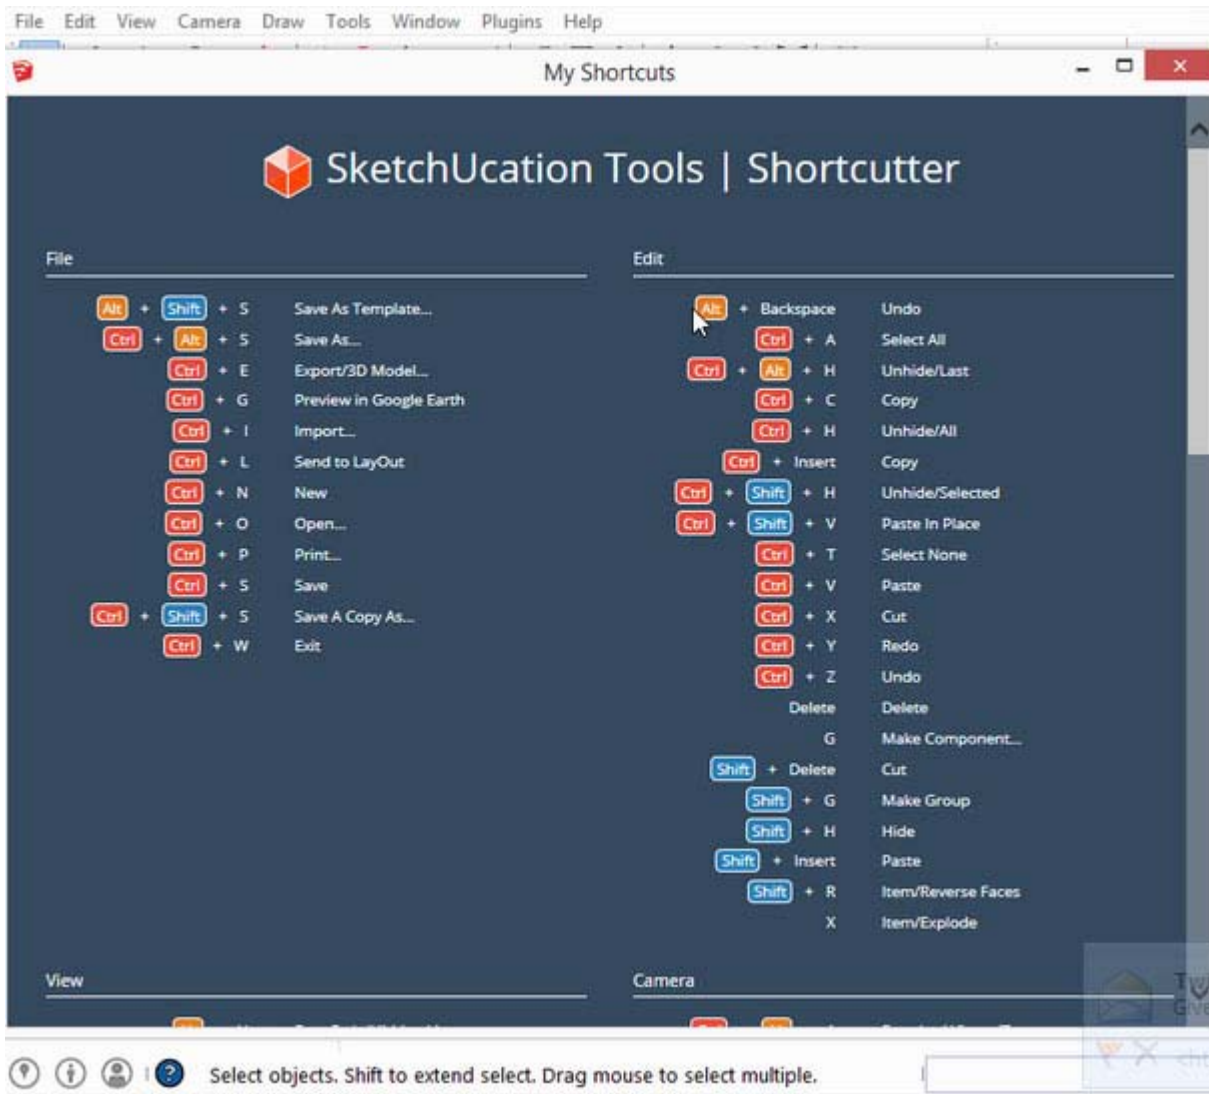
File Edit View Camera Draw Tools Window Plugins Help

My Shortcuts

SketchUcation Tools | Shortcutter

File

Alt + Shift + S Save As Template...
Ctrl + Alt + S Save As...
Ctrl + E Export/3D Model...
Ctrl + G Preview in Google Earth
Ctrl + I Import...
Ctrl + L Send to LayOut
Ctrl + N New
Ctrl + O Open...
Ctrl + P Print...
Ctrl + S Save
Ctrl + Shift + S Save A Copy As...
Ctrl + W Exit

Edit

Alt + Backspace Undo
Ctrl + A Select All
Ctrl + Alt + H Unhide/Last
Ctrl + C Copy
Ctrl + H Unhide/All
Ctrl + Insert Copy
Ctrl + Shift + H Unhide/Selected
Ctrl + Shift + V Paste In Place
Ctrl + T Select None
Ctrl + V Paste
Ctrl + X Cut
Ctrl + Y Redo
Ctrl + Z Undo
Delete Delete
G Make Component...
Shift + Delete Cut
Shift + G Make Group
Shift + H Hide
Shift + Insert Paste
Shift + R Item/Reverse Faces
X Item/Explode

View

Camera

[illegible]

Select objects. Shift to extend select. Drag mouse to select multiple.